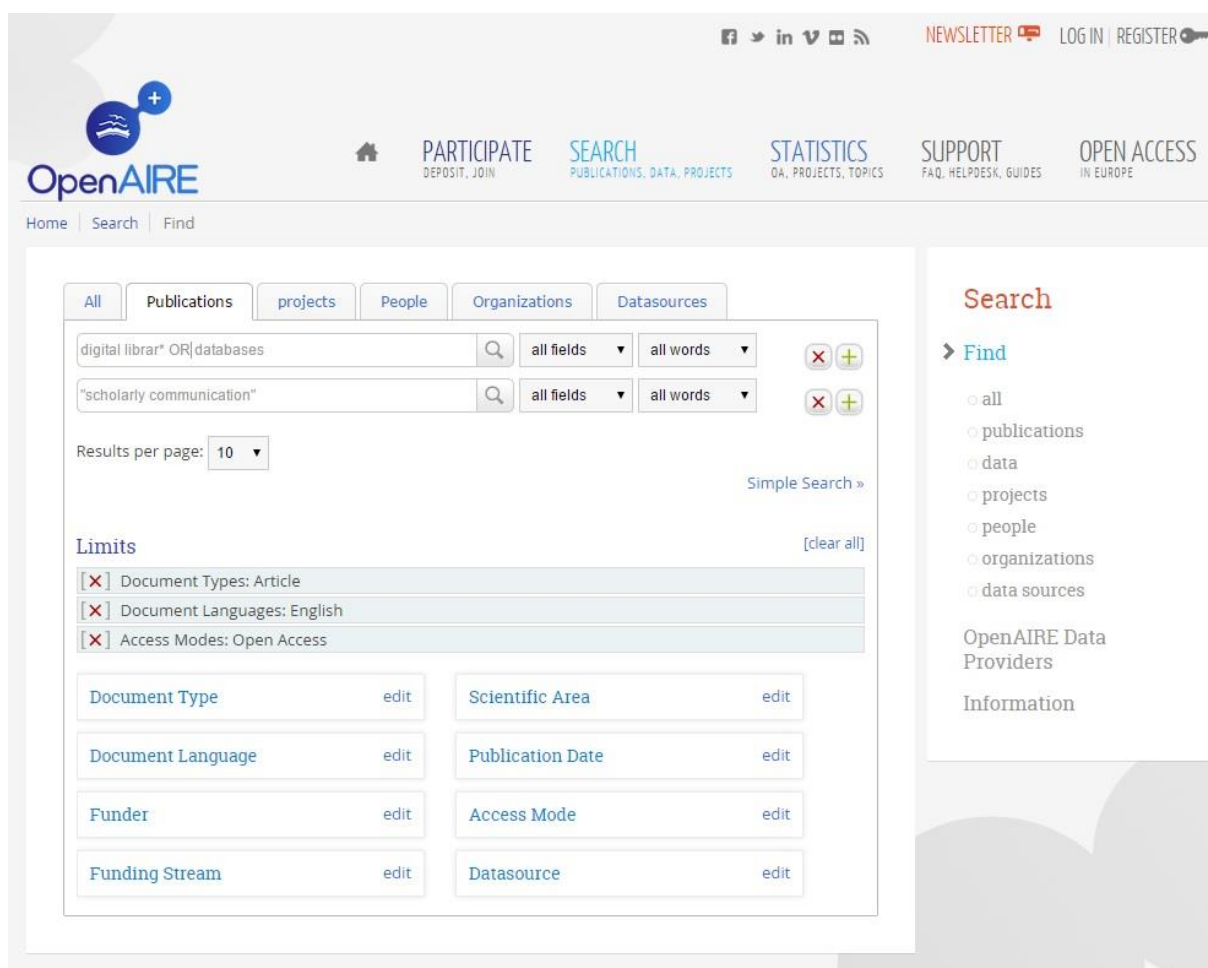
NEWSLETTER LOG IN | REGISTER

OpenAIRE

PARTICIPATE
DEPOSIT, JOIN

SEARCH
PUBLICATIONS, DATA, PROJECTS

STATISTICS
OA, PROJECTS, TOPICS

SUPPORT
FAQ, HELPDESK, GUIDES

OPEN ACCESS
IN EUROPE

Home | Search | Find

All | Publications | projects | People | Organizations | Datasources

digital librar* OR databases | all fields | all words

"scholarly communication" | all fields | all words

Results per page: 10

Simple Search »

Limits

[clear all]

[X] Document Types: Article

[X] Document Languages: English

[X] Access Modes: Open Access

Document Type edit

Scientific Area edit

Document Language edit

Publication Date edit

Funder edit

Access Mode edit

Funding Stream edit

Datasource edit

Search

Find

all

publications

data

projects

people

organizations

data sources

OpenAIRE Data Providers

Information